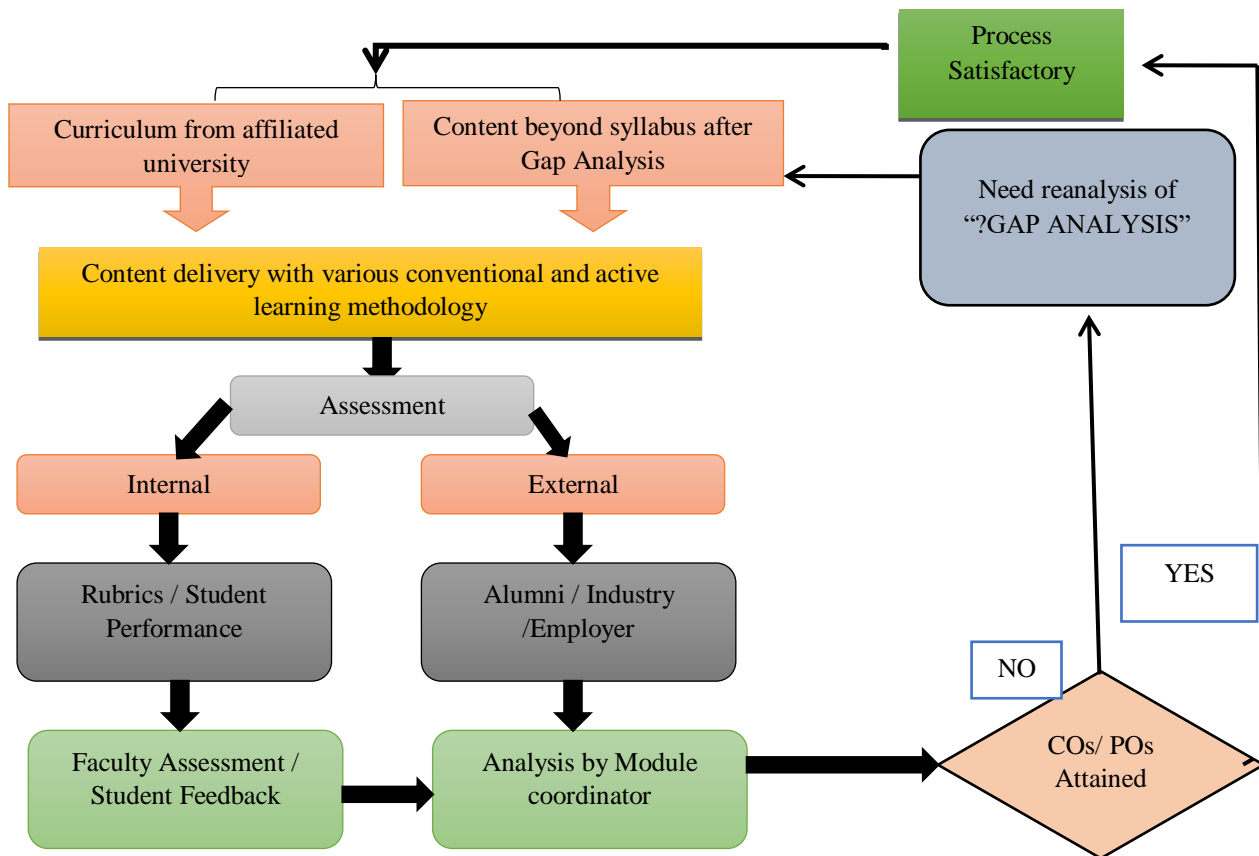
Process Satisfactory

Curriculum from affiliated university

Content beyond syllabus after Gap Analysis

Need reanalysis of “?GAP ANALYSIS”

Content delivery with various conventional and active learning methodology

Assessment

Internal

External

Rubrics / Student Performance

Alumni / Industry /Employer

YES

NO

Faculty Assessment / Student Feedback

Analysis by Module coordinator

COs/ POs Attained